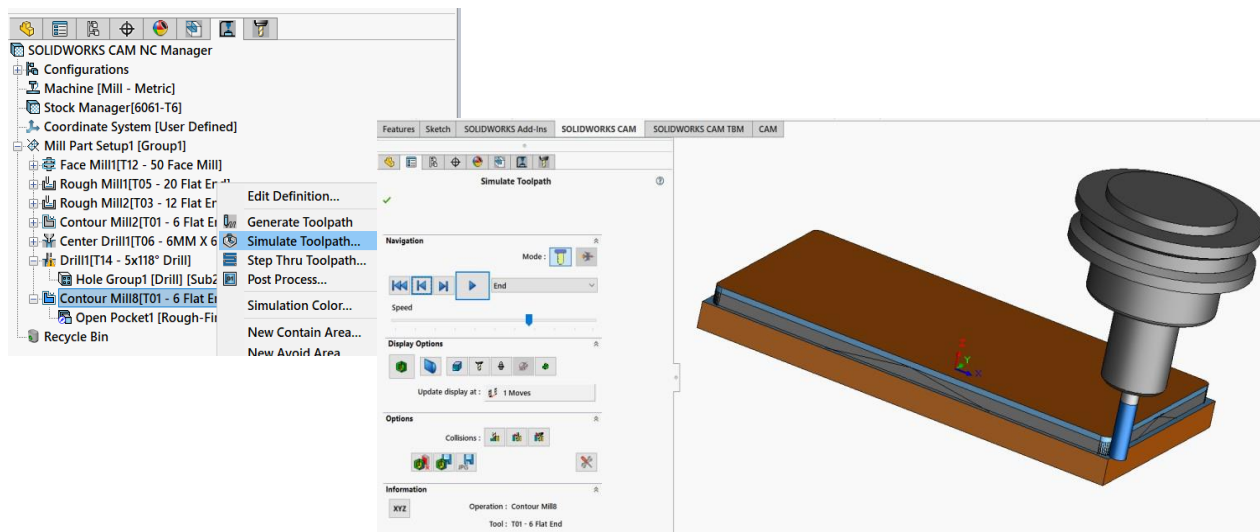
SOLIDWORKS CAM NC Manager
Configurations
Machine [Mill - Metric]
Stock Manager[6061-T6]
Coordinate System [User Defined]
Mill Part Setup1 [Group1]
Face Mill1[T12 - 50 Face Mill]
Rough Mill1[T05 - 20 Flat End]
Rough Mill2[T03 - 12 Flat En
Contour Mill2[T01 - 6 Flat En
Center Drill1[T06 - 6MM X 6
Drill1[T14 - 5x118° Drill]
Hole Group1 [Drill] [Sub2
Contour Mill8[T01 - 6 Flat En
Open Pocket1 [Rough-Fin
Recycle Bin

Edit Definition...
Generate Toolpath
Simulate Toolpath...
Step Thru Toolpath...
Post Process...
Simulation Color...
New Contain Area...
New Avoid Area

Features | Sketch | SOLIDWORKS Add-Ins | SOLIDWORKS CAM | SOLIDWORKS CAM TBM | CAM

Simulate Toolpath
✓

Navigation
Mode :
End
Speed

Display Options
Update display at : 1 Moves

Options
Collisions :

Information
Operation : Contour Mill8
Tool : T01 - 6 Flat End

XYZ